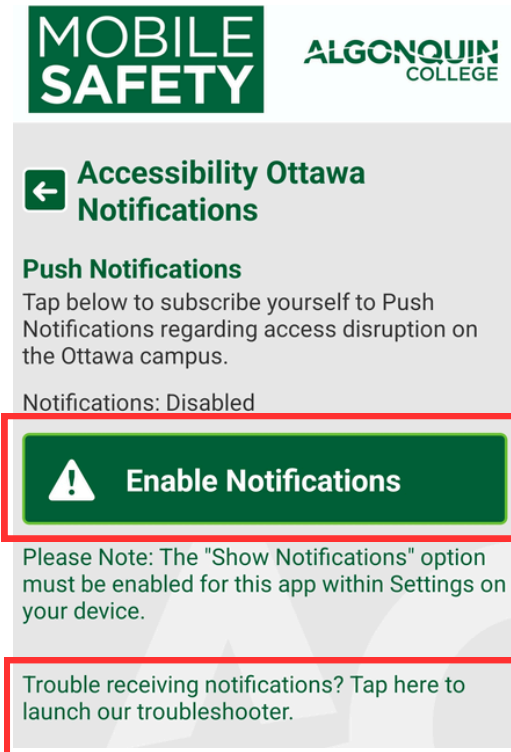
MOBILE SAFETY

ALGONQUIN COLLEGE

Accessibility Ottawa Notifications

Push Notifications

Tap below to subscribe yourself to Push Notifications regarding access disruption on the Ottawa campus.

Notifications: Disabled

Enable Notifications

Please Note: The "Show Notifications" option must be enabled for this app within Settings on your device.

Trouble receiving notifications? Tap here to launch our troubleshooter.